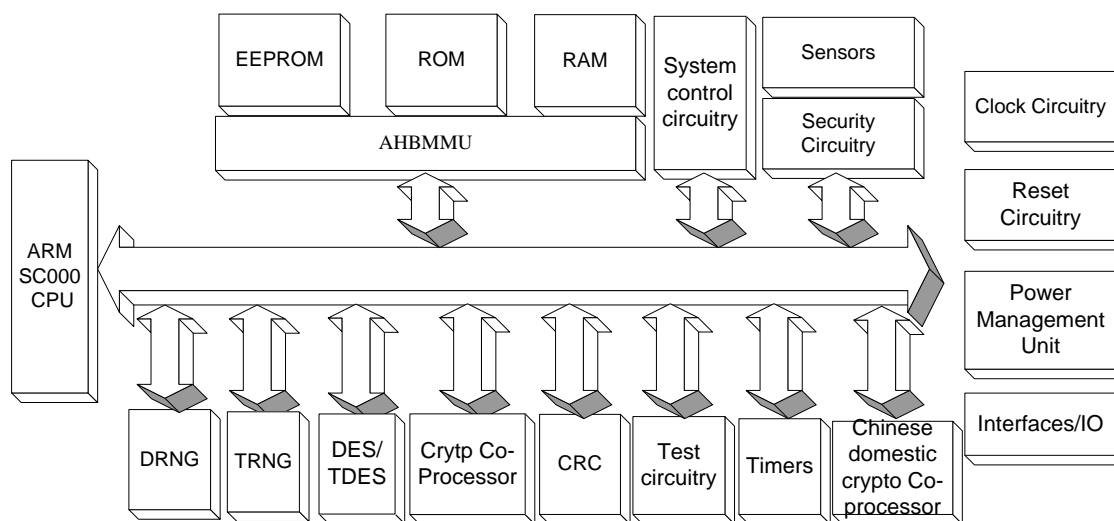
EEPROM

ROM

RAM

System control circuitry

Sensors

Security Circuitry

Clock Circuitry

AHBMMU

Reset Circuitry

ARM SC000 CPU

Power Management Unit

Interfaces/IO

DRNG

TRNG

DES/ TDES

Crytp Co-Processor

CRC

Test circuitry

Timers

Chinese domestic crypto Co-processor